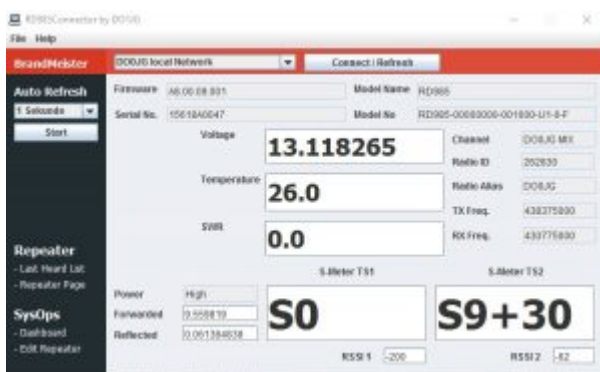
RD985Connector by DO5JG
File Help

BrandMeister
DO5JG local Network
Connect / Refresh

Auto Refresh
1 Sekunde
Start

Firmware A8.00.08.001
Serial No. 15618A0047
Model Name RD985
Model No RD985-00000000-001600-U1-8-F

Voltage
13.118265
Temperature
26.0
SWR
0.0

Channel DO5JG MX
Radio ID 262830
Radio Alias DO5JG
TX Freq. 438375000
RX Freq. 430775000

Repeater
- Last Heard List
- Repeater Page

SysOps
- Dashboard
- Edit Repeater

Power High
Forwarded 0.555819
Reflected 0.061384638

S-Meter TS1
S0
RSSI 1 -200

S-Meter TS2
S9+30
RSSI 2 -82